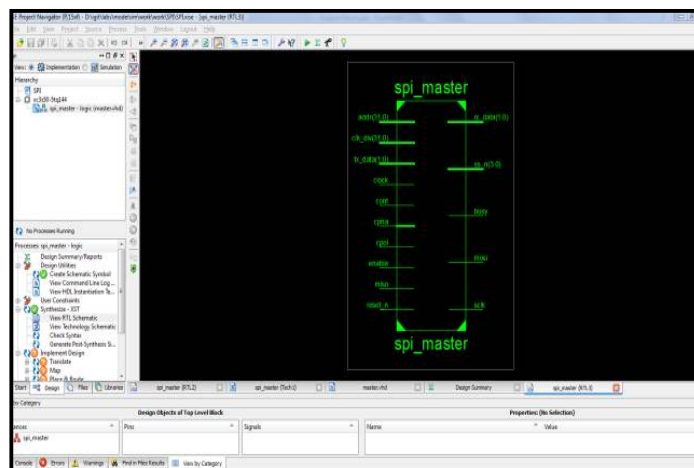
E Project Navigator (P.15xf) - D:\ugit\labs\modelsim\work\work\SPI\SPI.xise - [spi_master (RTL1)]

File Edit View Project Source Process Tools Window Layout Help

View: Implementation Simulation

Hierarchy

SPI

xc3s50-5tq144

spi_master - logic (master.vhd)

No Processes Running

Processes: spi_master - logic

Design Summary/Reports

Design Utilities

Create Schematic Symbol

View Command Line Log...

View HDL Instantiation Te...

User Constraints

Synthesize - XST

View RTL Schematic

View Technology Schematic

Check Syntax

Generate Post-Synthesis S...

Implement Design

Translate

Map

Place & Route

spi_master

addr(31:0)

clk_div(31:0)

tx_data(1:0)

clock

cont

cpha

cpol

enable

miso

reset_n

rx_data(1:0)

ss_n(3:0)

busy

mosi

sclk

spi_master

Start Design Files Libraries

spi_master (RTL2)

spi_master (Tech1)

master.vhd

Design Summary

spi_master (RTL1)

View Category

Design Objects of Top Level Block

Properties: (No Selection)

Instances

spi_master

Pins

Signals

Name

Value

Console Errors Warnings Find in Files Results View by Category